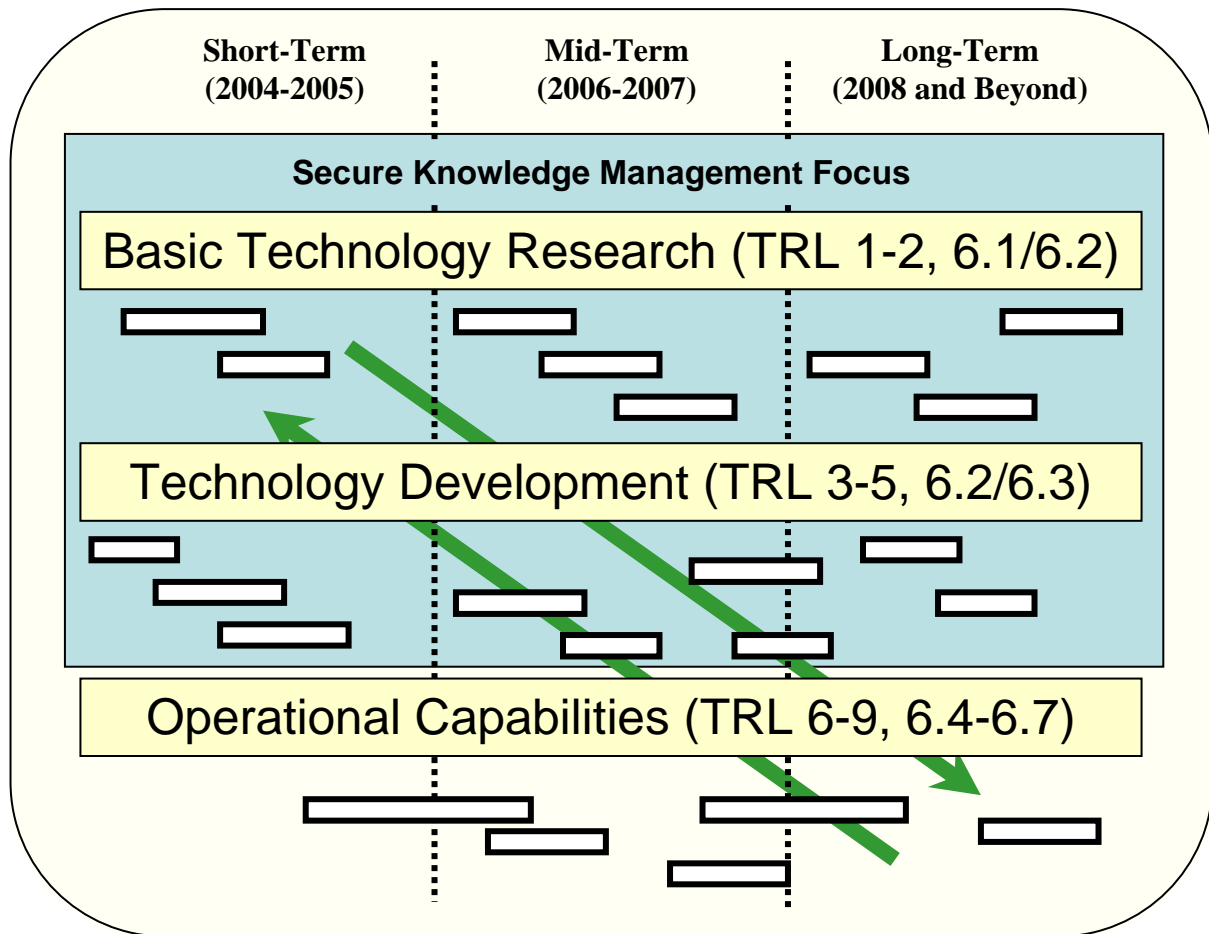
Short-Term (2004-2005)

Mid-Term (2006-2007)

Long-Term (2008 and Beyond)

Secure Knowledge Management Focus

Basic Technology Research (TRL 1-2, 6.1/6.2)

Technology Development (TRL 3-5, 6.2/6.3)

Operational Capabilities (TRL 6-9, 6.4-6.7)